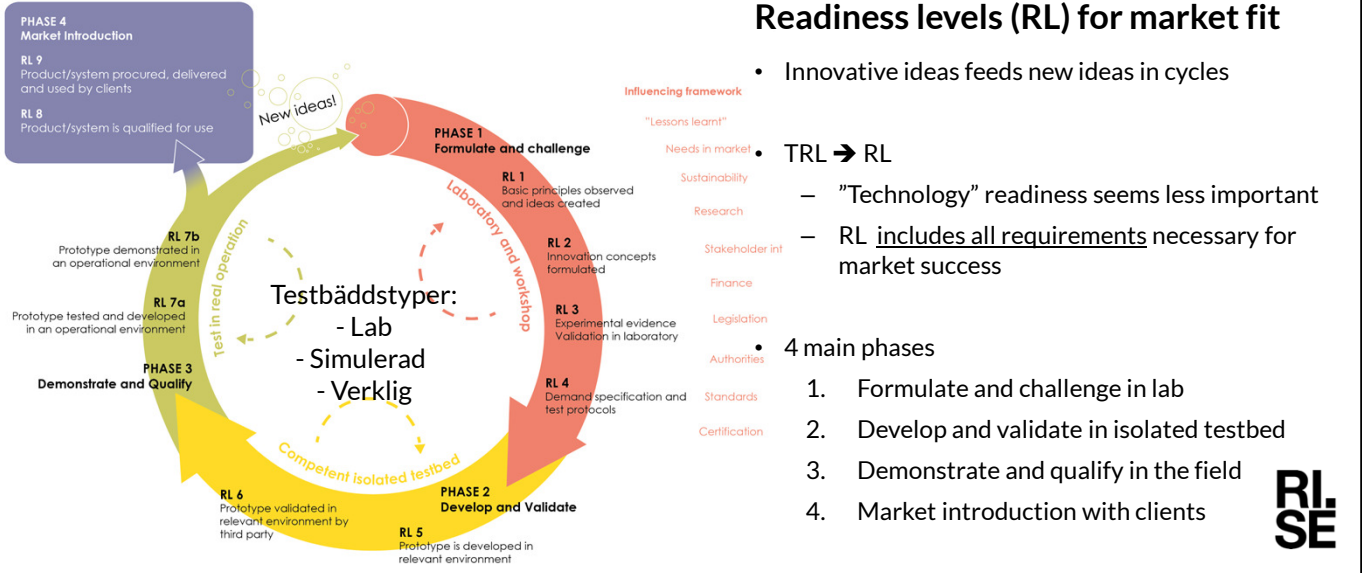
PHASE 4
Market Introduction

RL 9
Product/system procured, delivered and used by clients

RL 8
Product/system is qualified for use

New ideas!

PHASE 1
Formulate and challenge

RL 1
Basic principles observed and ideas created

Laboratory and workshop

RL 2
Innovation concepts formulated

RL 3
Experimental evidence Validation in laboratory

RL 4
Demand specification and test protocols

PHASE 2
Develop and Validate

RL 5
Prototype is developed in relevant environment

RL 6
Prototype validated in relevant environment by third party

Competent isolated testbed

PHASE 3
Demonstrate and Qualify

RL 7a
Prototype tested and developed in an operational environment

RL 7b
Prototype demonstrated in an operational environment

Test in real operation

Testbäddstyper:
- Lab
- Simulerad
- Verklig

Influencing framework
"Lessons learnt"
Needs in market
Sustainability
Research
Stakeholder int
Finance
Legislation
Authorities
Standards
Certification

Readiness levels (RL) for market fit

• Innovative ideas feeds new ideas in cycles

• TRL ➔ RL
– ”Technology” readiness seems less important
– RL includes all requirements necessary for market success

• 4 main phases
1. Formulate and challenge in lab
2. Develop and validate in isolated testbed
3. Demonstrate and qualify in the field
4. Market introduction with clients

RI. SE